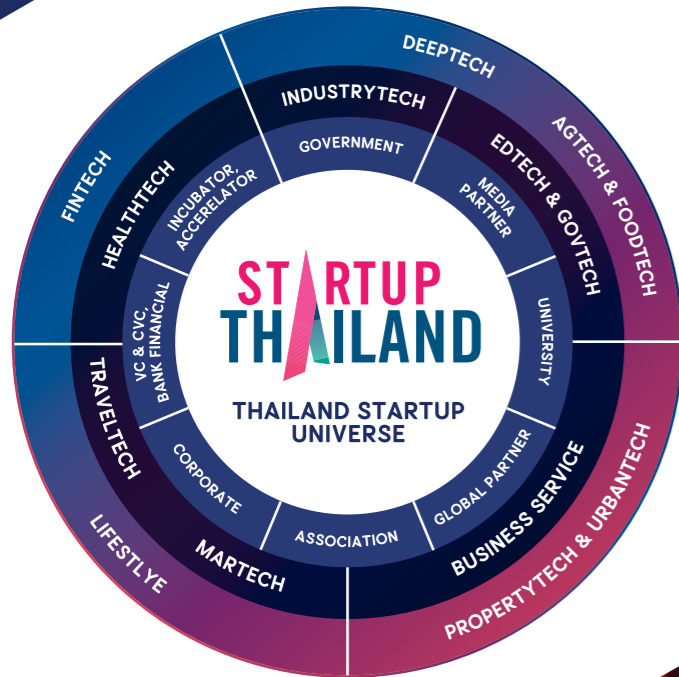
STARTUP
THAILAND

THAILAND STARTUP
UNIVERSE

GOVERNMENT
MEDIA PARTNER
UNIVERSITY
GLOBAL PARTNER
ASSOCIATION
CORPORATE
VC & CVC, BANK FINANCIAL
INCUBATOR, ACCERELATOR

INDUSTRYTECH
EDTECH & GOVTECH
BUSINESS SERVICE
MARTECH
TRAVELTECH
HEALTHTECH

DEEPTECH
AGTECH & FOODTECH
PROPERTYTECH & URBANTECH
LIFESTLYE
FINTECH